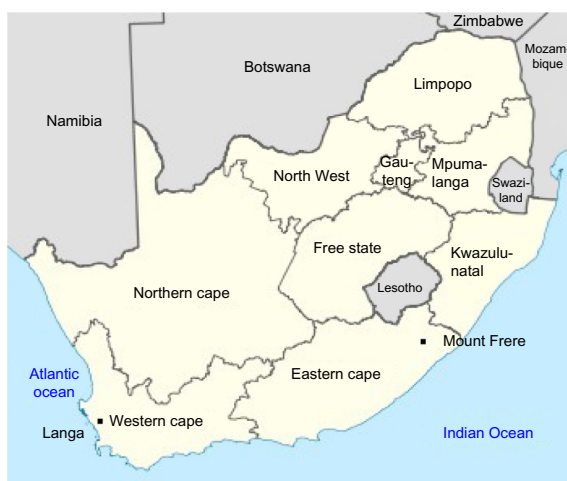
Zimbabwe

Mozambique

Botswana

Limpopo

Namibia

Gauteng

Mpumalanga

North West

Swaziland

Free state

Kwazulunatal

Lesotho

Northern cape

Mount Frere

Atlantic ocean

Eastern cape

Western cape

Langa

Indian Ocean